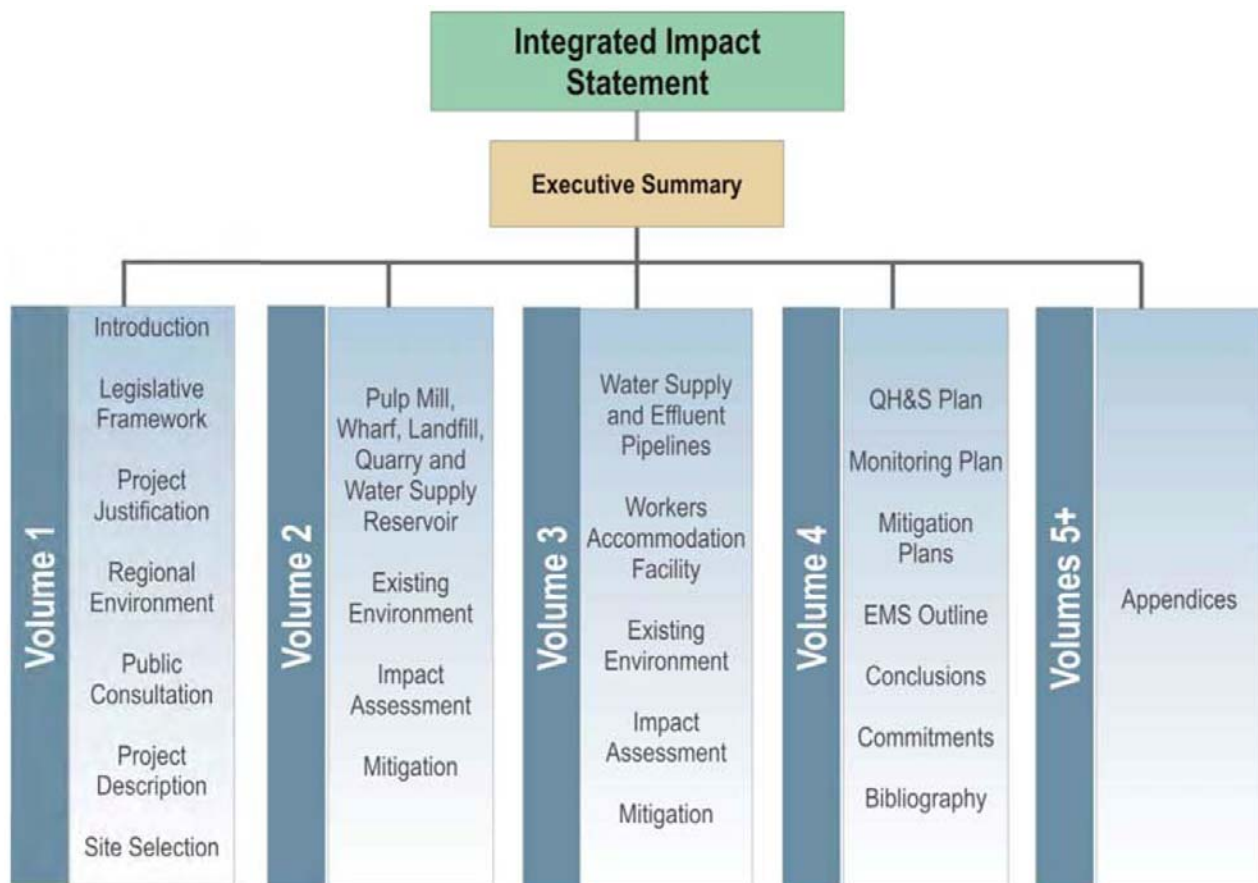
Integrated Impact Statement

Executive Summary

Volume 1

Introduction

Legislative Framework

Project Justification

Regional Environment

Public Consultation

Project Description

Site Selection

Volume 2

Pulp Mill, Wharf, Landfill, Quarry and Water Supply Reservoir

Existing Environment

Impact Assessment

Mitigation

Volume 3

Water Supply and Effluent Pipelines

Workers Accommodation Facility

Existing Environment

Impact Assessment

Mitigation

Volume 4

QH&S Plan

Monitoring Plan

Mitigation Plans

EMS Outline

Conclusions

Commitments

Bibliography

Volumes 5+

Appendices